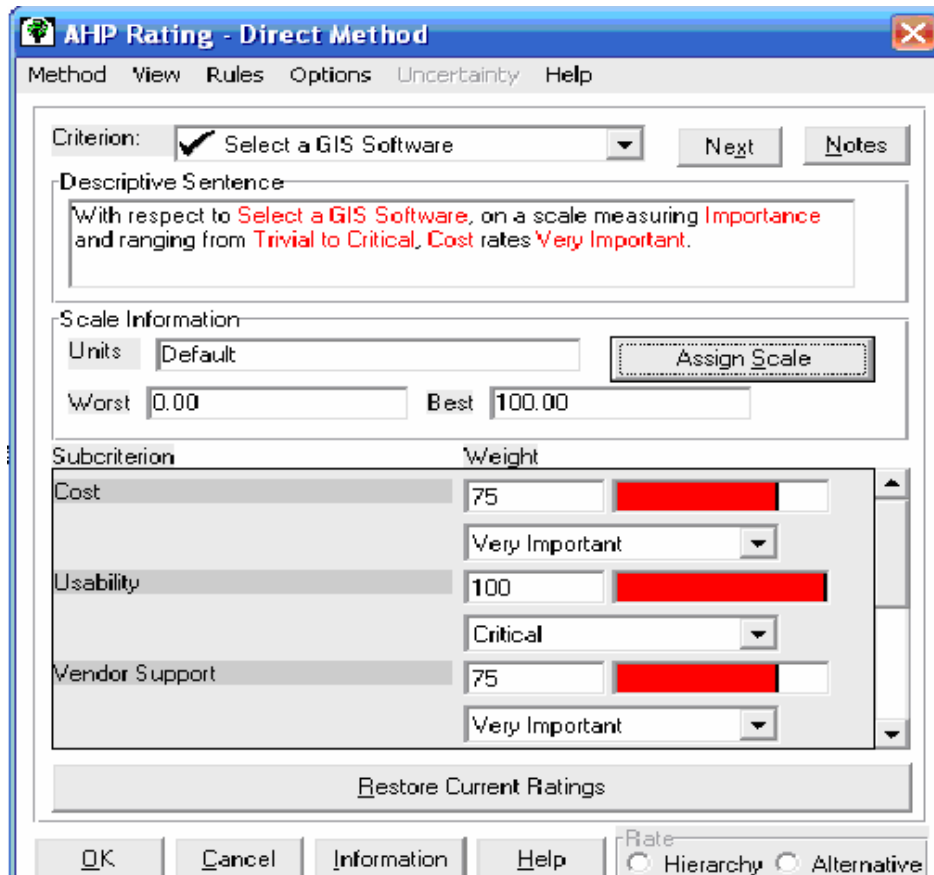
AHP Rating - Direct Method

Method View Rules Options Uncertainty Help

Criterion: Select a GIS Software Next Notes

Descriptive Sentence

With respect to Select a GIS Software, on a scale measuring Importance and ranging from Trivial to Critical, Cost rates Very Important.

Scale Information

Units Default Assign Scale

Worst 0.00 Best 100.00

| Subcriterion | Weight |
|---|---|
| Cost | 75 |
| | Very Important |
| Usability | 100 |
| | Critical |
| Vendor Support | 75 |
| | Very Important |

Restore Current Ratings

OK Cancel Information Help

Rate
Hierarchy Alternative